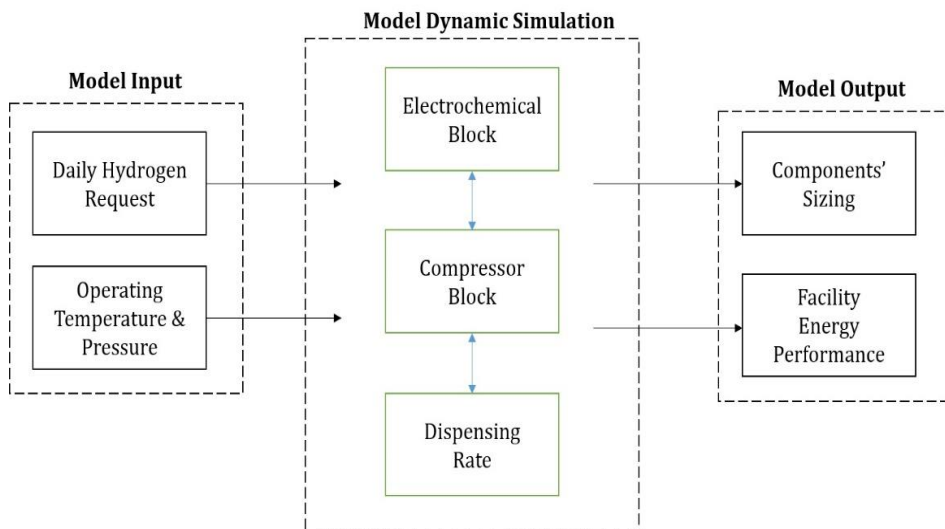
Model Dynamic Simulation

Model Input

Daily Hydrogen Request

Operating Temperature & Pressure

Electrochemical Block

Compressor Block

Dispensing Rate

Model Output

Components' Sizing

Facility Energy Performance